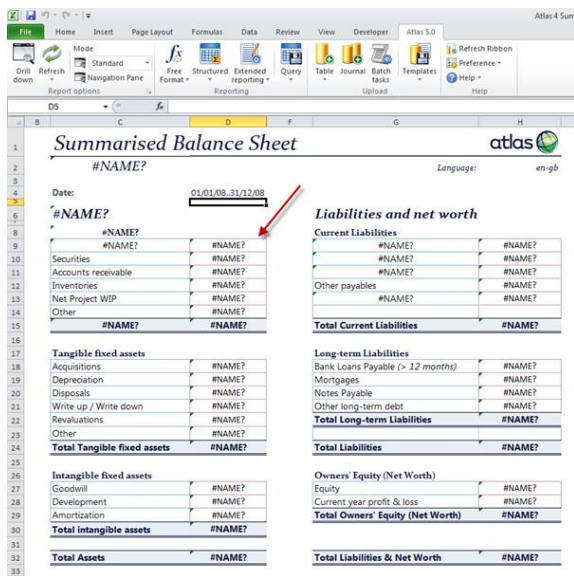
Atlas 4 Sum

File Home Insert Page Layout Formulas Data Review View Developer Atlas 5.0

Drill down Refresh Mode Standard Navigation Pane Report options Free Format Structured Extended reporting Reporting Query Table Journal Batch tasks Upload Templates Refresh Ribbon Preference Help Help

D5 $f_x$

B C D F G H

1 Summarised Balance Sheet atlas
2 #NAME? Language: en-gb
3
4 Date: 01/01/08..31/12/08
5
6 #NAME? Liabilities and net worth
7
8 #NAME? Current Liabilities
9 #NAME? #NAME? #NAME? #NAME?
10 Securities #NAME? #NAME? #NAME?
11 Accounts receivable #NAME? #NAME? #NAME?
12 Inventories #NAME? Other payables #NAME?
13 Net Project WIP #NAME? #NAME? #NAME?
14 Other #NAME?
15 #NAME? #NAME? Total Current Liabilities #NAME?
16
17 Tangible fixed assets Long-term Liabilities
18 Acquisitions #NAME? Bank Loans Payable (> 12 months) #NAME?
19 Depreciation #NAME? Mortgages #NAME?
20 Disposals #NAME? Notes Payable #NAME?
21 Write up / Write down #NAME? Other long-term debt #NAME?
22 Revaluations #NAME? Total Long-term Liabilities #NAME?
23 Other #NAME?
24 Total Tangible fixed assets #NAME? Total Liabilities #NAME?
25
26 Intangible fixed assets Owners' Equity (Net Worth)
27 Goodwill #NAME? Equity #NAME?
28 Development #NAME? Current year profit & loss #NAME?
29 Amortization #NAME? Total Owners' Equity (Net Worth) #NAME?
30 Total intangible assets #NAME?
31
32 Total Assets #NAME? Total Liabilities & Net Worth #NAME?
33